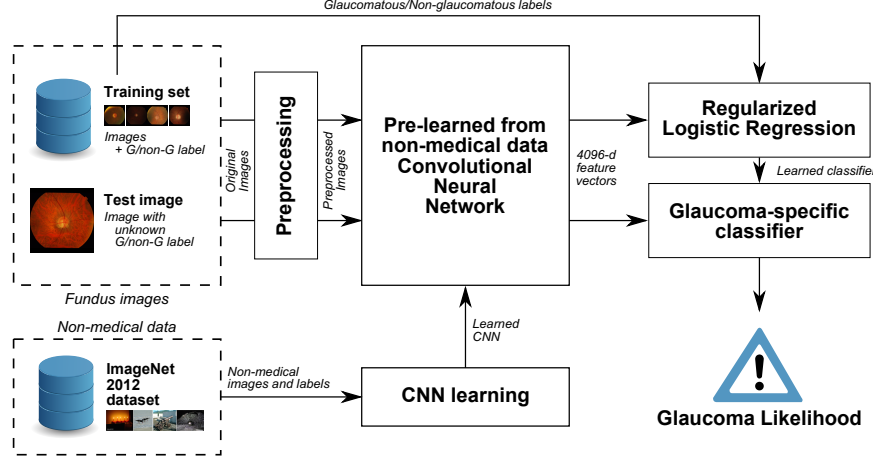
Glaucomatous/Non-glaucomatous labels

Training set
Images + G/non-G label

Test image
Image with unknown G/non-G label

Fundus images

Original Images

Preprocessing

Preprocessed Images

Pre-learned from non-medical data Convolutional Neural Network

4096-d feature vectors

Regularized Logistic Regression

Learned classifier

Glaucoma-specific classifier

Glaucoma Likelihood

Non-medical data

ImageNet 2012 dataset

Non-medical images and labels

CNN learning

Learned CNN